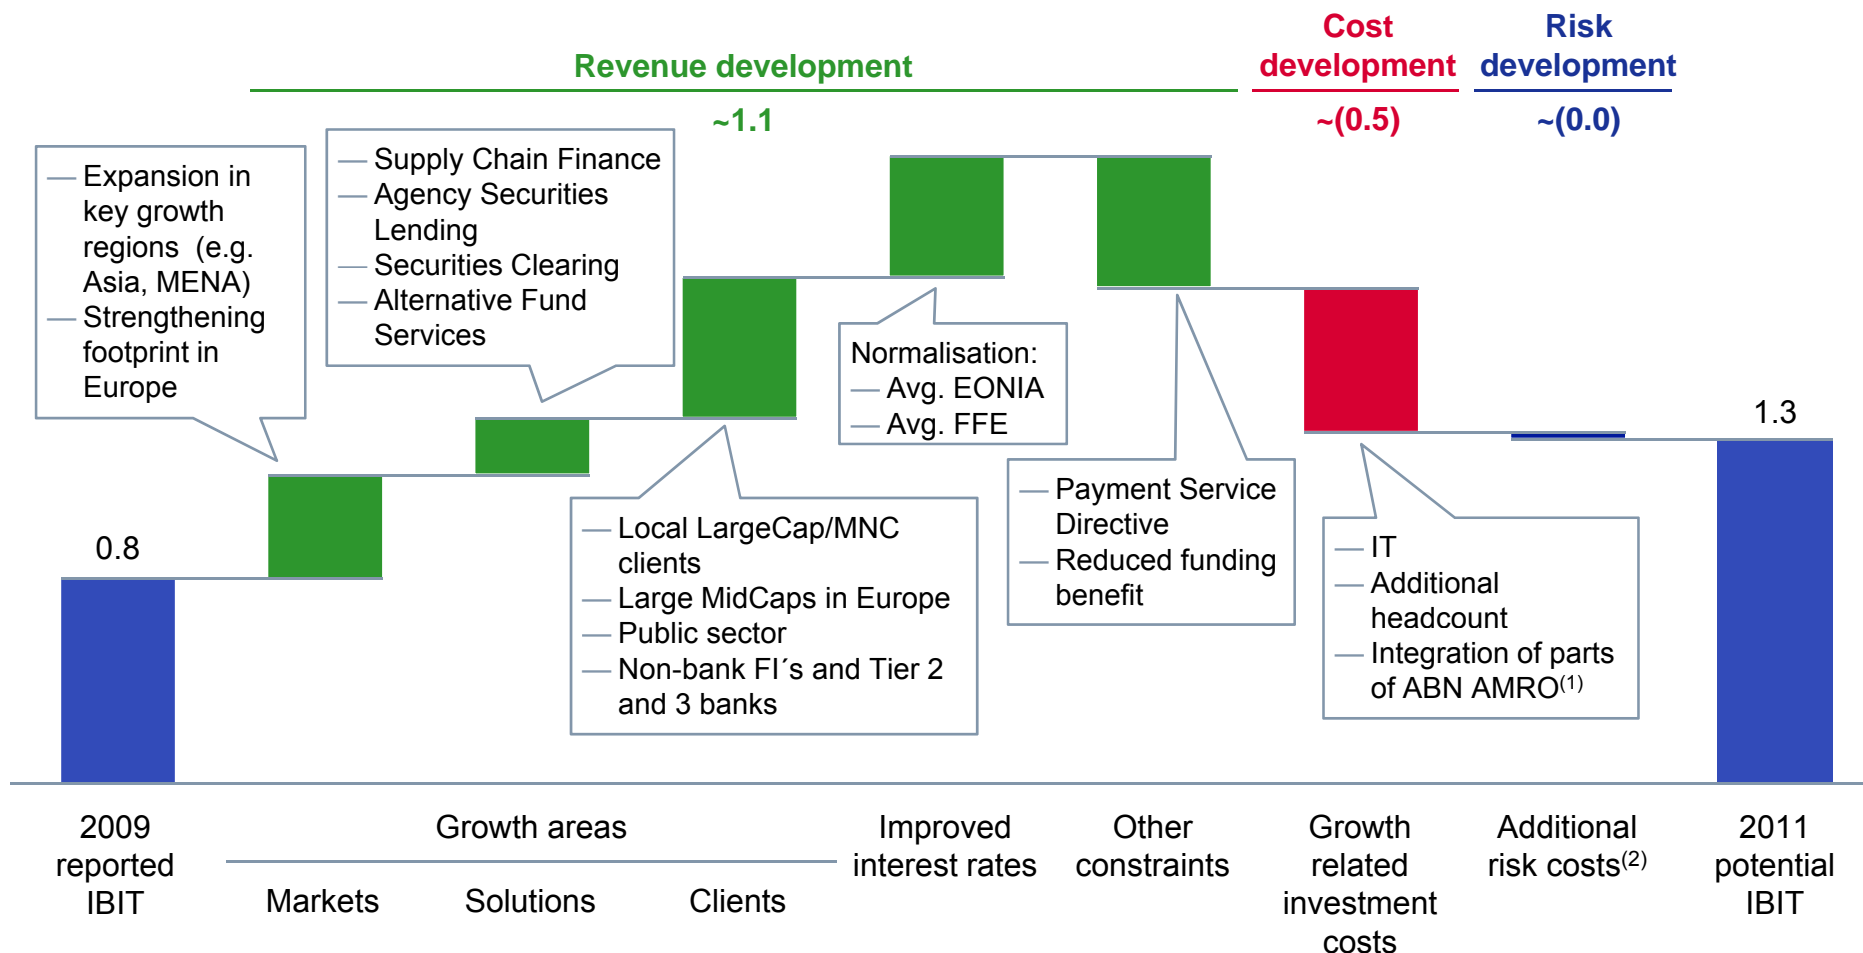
Revenue development

~1.1

Cost development

~(0.5)

Risk development

~(0.0)

— Expansion in key growth regions (e.g. Asia, MENA)
— Strengthening footprint in Europe

— Supply Chain Finance
— Agency Securities Lending
— Securities Clearing
— Alternative Fund Services

Normalisation:
— Avg. EONIA
— Avg. FFE

— Local LargeCap/MNC clients
— Large MidCaps in Europe
— Public sector
— Non-bank FI´s and Tier 2 and 3 banks

— Payment Service Directive
— Reduced funding benefit

— IT
— Additional headcount
— Integration of parts of ABN AMRO$^{(1)}$

0.8

1.3

2009 reported IBIT

Growth areas

Markets

Solutions

Clients

Improved interest rates

Other constraints

Growth related investment costs

Additional risk costs$^{(2)}$

2011 potential IBIT